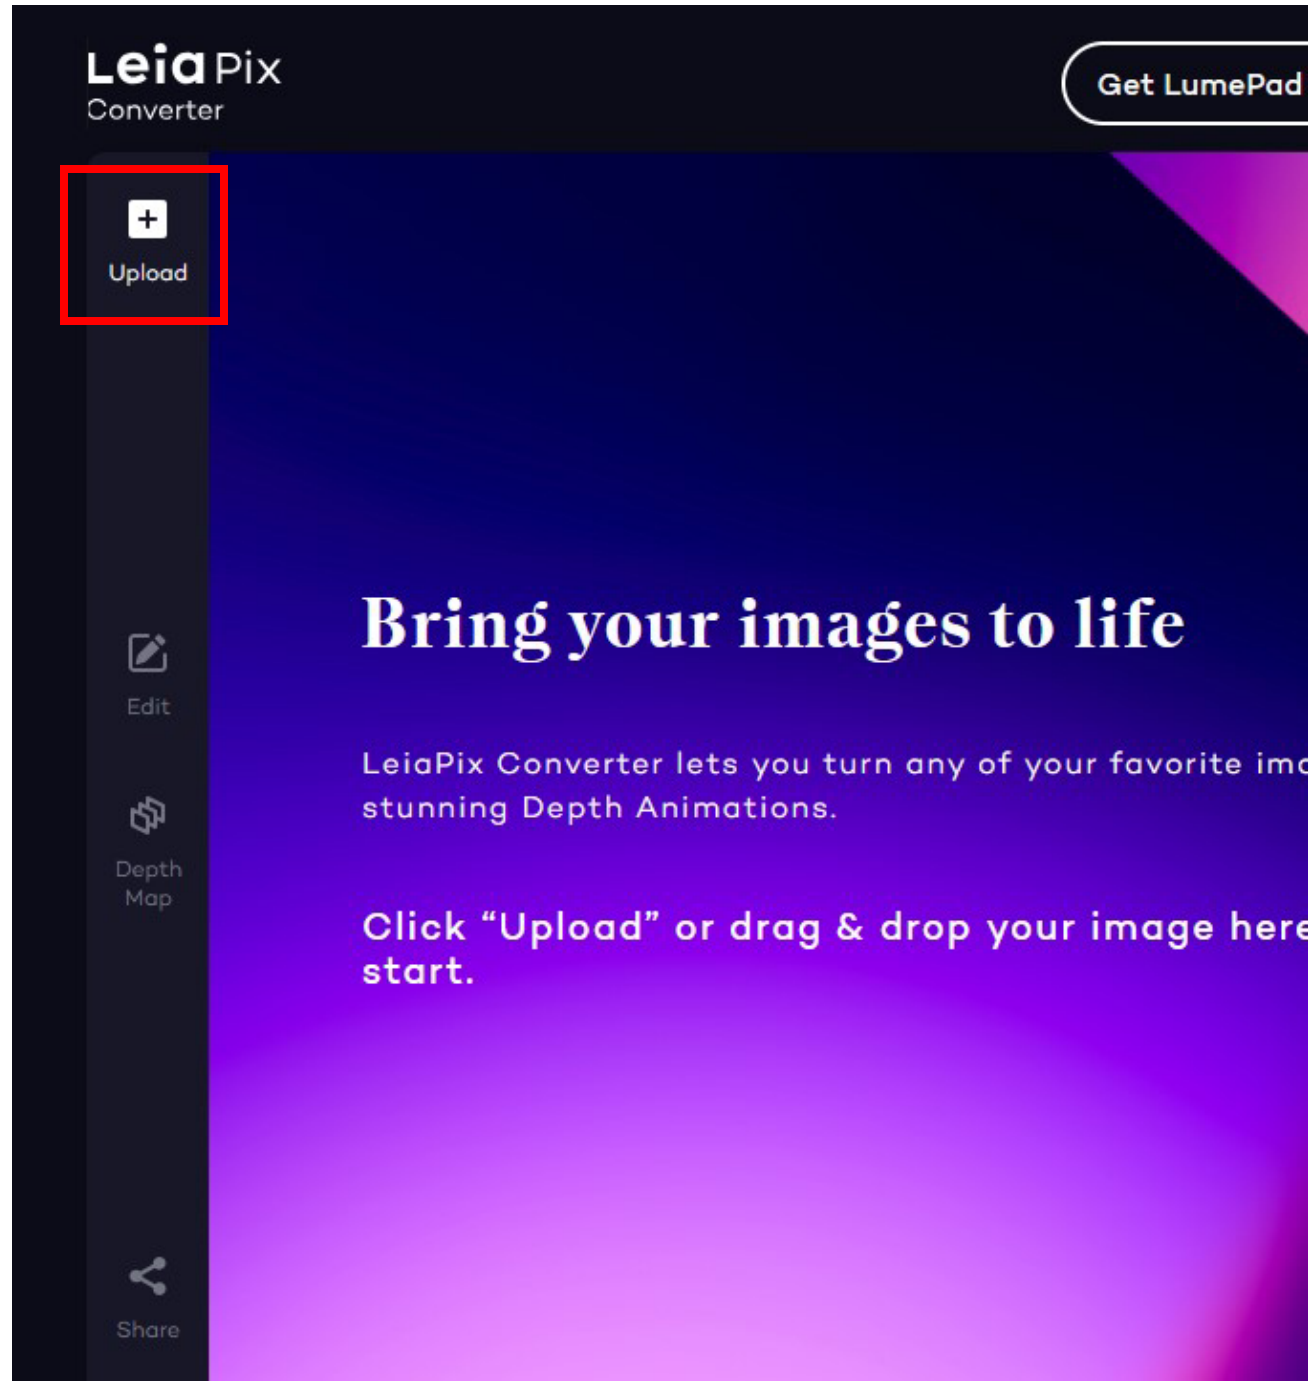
LeiaPix
Converter

Get LumePad

+
Upload

Edit

Depth Map

Share

Bring your images to life

LeiaPix Converter lets you turn any of your favorite ima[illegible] stunning Depth Animations.

Click “Upload” or drag & drop your image here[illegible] start.